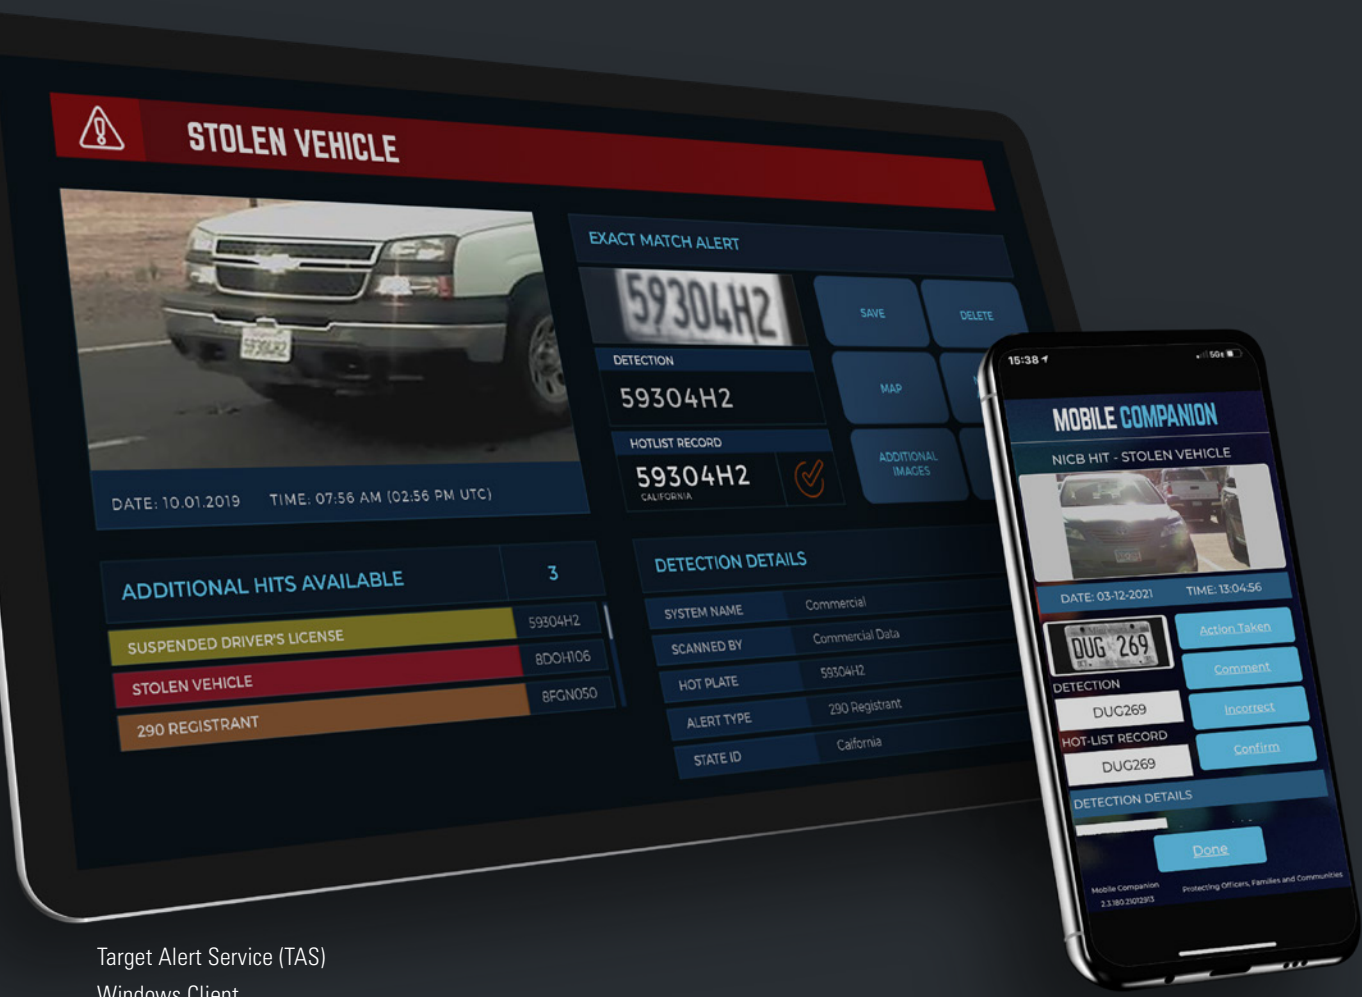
STOLEN VEHICLE

DATE: 10.01.2019 TIME: 07:56 AM (02:56 PM UTC)

EXACT MATCH ALERT

59304H2

DETECTION

59304H2

HOTLIST RECORD

59304H2
CALIFORNIA

SAVE

DELETE

MAP

ADDITIONAL IMAGES

ADDITIONAL HITS AVAILABLE 3

| | |
|---|---|
| SUSPENDED DRIVER'S LICENSE | 59304H2 |
| STOLEN VEHICLE | 8DOH106 |
| 290 REGISTRANT | 8FGN050 |

DETECTION DETAILS

| | |
|---|---|
| SYSTEM NAME | Commercial |
| SCANNED BY | Commercial Data |
| HOT PLATE | 59304H2 |
| ALERT TYPE | 290 Registrant |
| STATE ID | California |

15:38

MOBILE COMPANION

NICB HIT - STOLEN VEHICLE

DATE: 03-12-2021 TIME: 13:04:56

DUG 269

DETECTION

DUG269

HOT-LIST RECORD

DUG269

Action Taken

Comment

Incorrect

Confirm

DETECTION DETAILS

Done

Mobile Companion
2.3.180.21012913

Protecting Officers, Families and Communities

Target Alert Service (TAS)
Windows Client